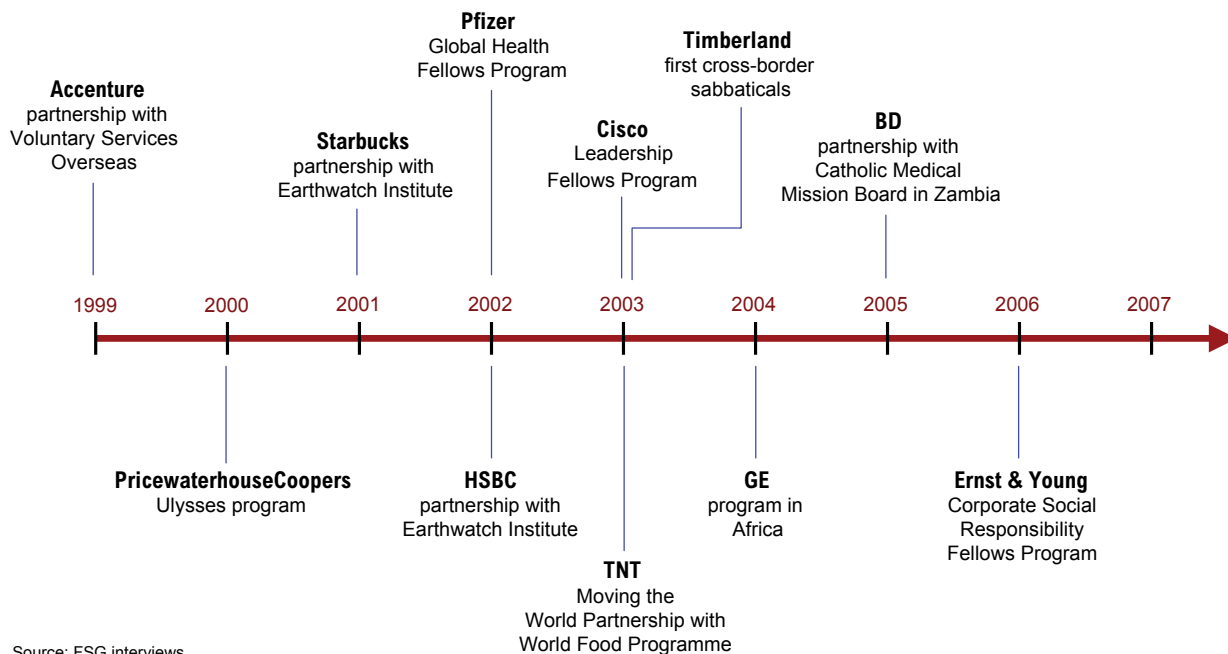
**Accenture**
partnership with Voluntary Services Overseas

**Starbucks**
partnership with Earthwatch Institute

**Pfizer**
Global Health Fellows Program

**Cisco**
Leadership Fellows Program

**Timberland**
first cross-border sabbaticals

**BD**
partnership with Catholic Medical Mission Board in Zambia

1999 2000 2001 2002 2003 2004 2005 2006 2007

**PricewaterhouseCoopers**
Ulysses program

**HSBC**
partnership with Earthwatch Institute

**TNT**
Moving the World Partnership with World Food Programme

**GE**
program in Africa

**Ernst & Young**
Corporate Social Responsibility Fellows Program

Source: FSG interviews